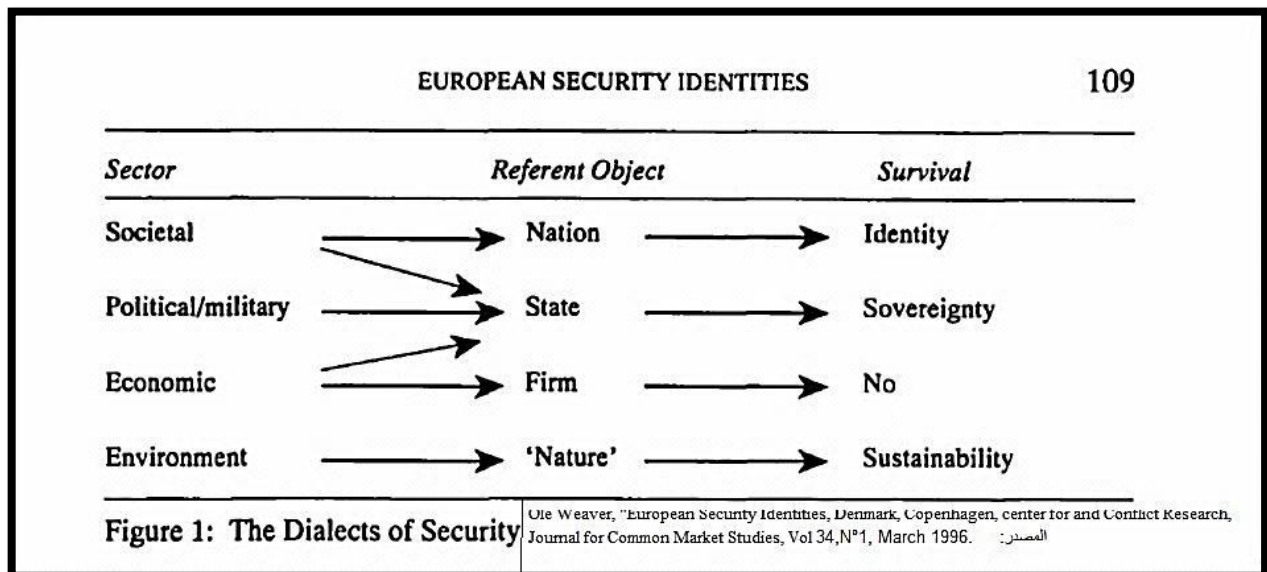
EUROPEAN SECURITY IDENTITIES 109

| Sector | Referent Object | Survival |
|---|---|---|
| Societal | Nation | Identity |
| Political/military | State | Sovereignty |
| Economic | Firm | No |
| Environment | 'Nature' | Sustainability |

Figure 1: The Dialects of Security

Ole Weaver, "European Security Identities, Denmark, Copenhagen, center for and Conflict Research, Journal for Common Market Studies, Vol 34,N°1, March 1996. المصدر: